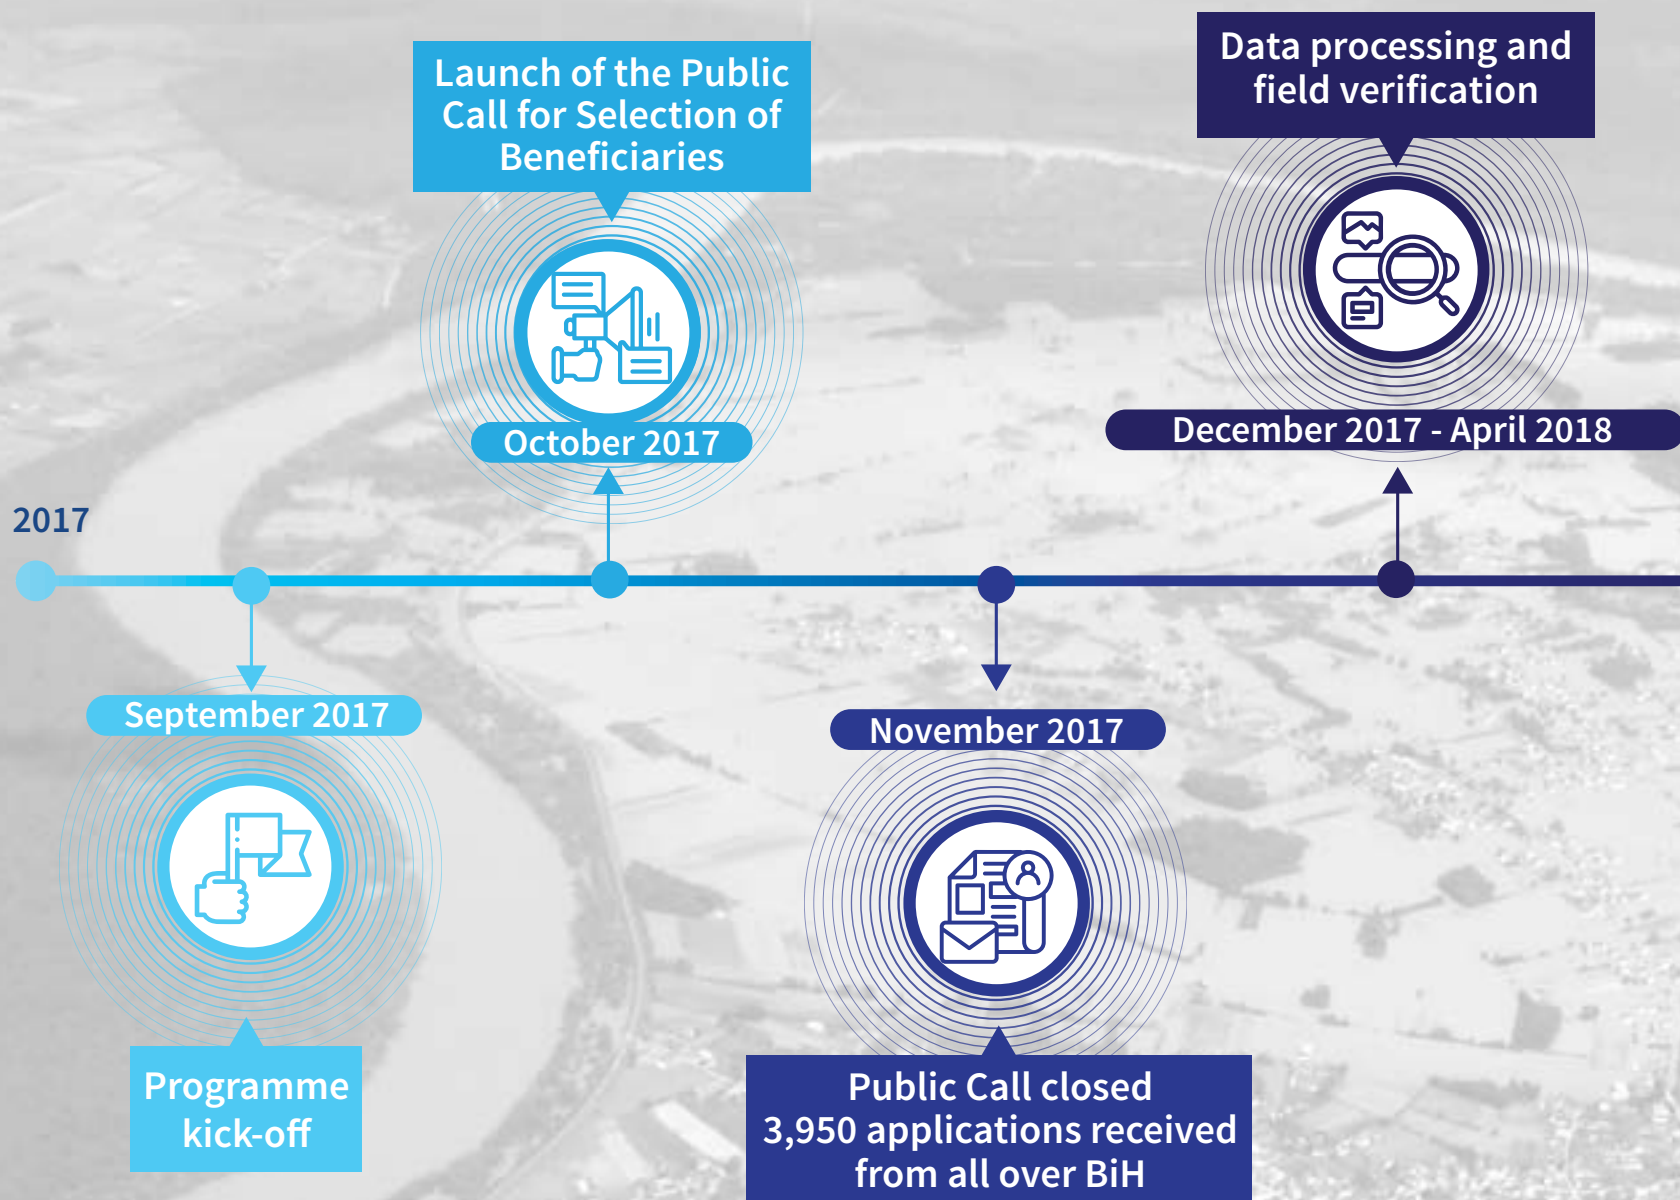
2017

September 2017

Programme kick-off

Launch of the Public Call for Selection of Beneficiaries

October 2017

November 2017

Public Call closed
3,950 applications received from all over BiH

Data processing and field verification

December 2017 - April 2018